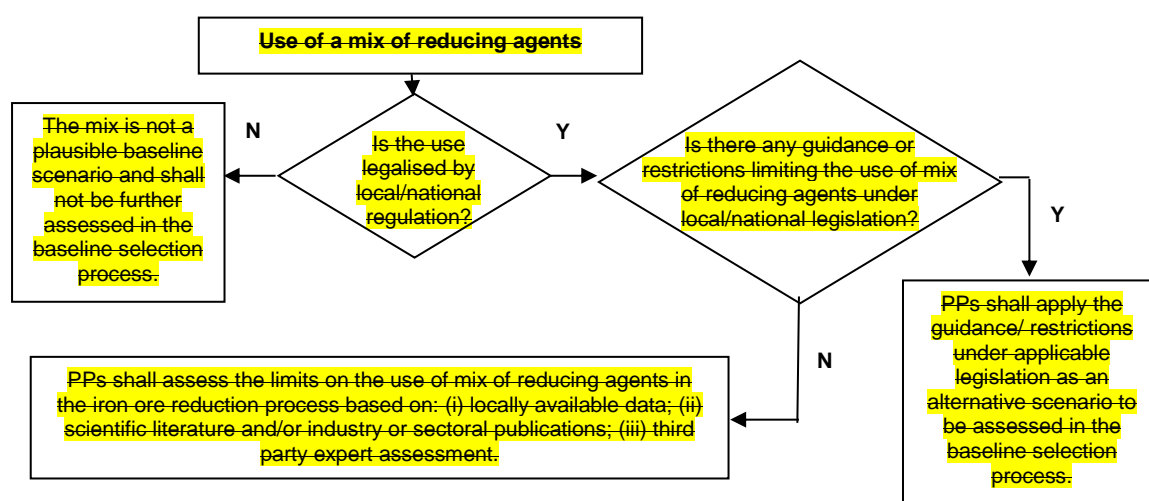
Use of a mix of reducing agents

Is the use legalised by local/national regulation?

N

The mix is not a plausible baseline scenario and shall not be further assessed in the baseline selection process.

Y

Is there any guidance or restrictions limiting the use of mix of reducing agents under local/national legislation?

Y

PPs shall apply the guidance/ restrictions under applicable legislation as an alternative scenario to be assessed in the baseline selection process.

N

PPs shall assess the limits on the use of mix of reducing agents in the iron ore reduction process based on: (i) locally available data; (ii) scientific literature and/or industry or sectoral publications; (iii) third party expert assessment.